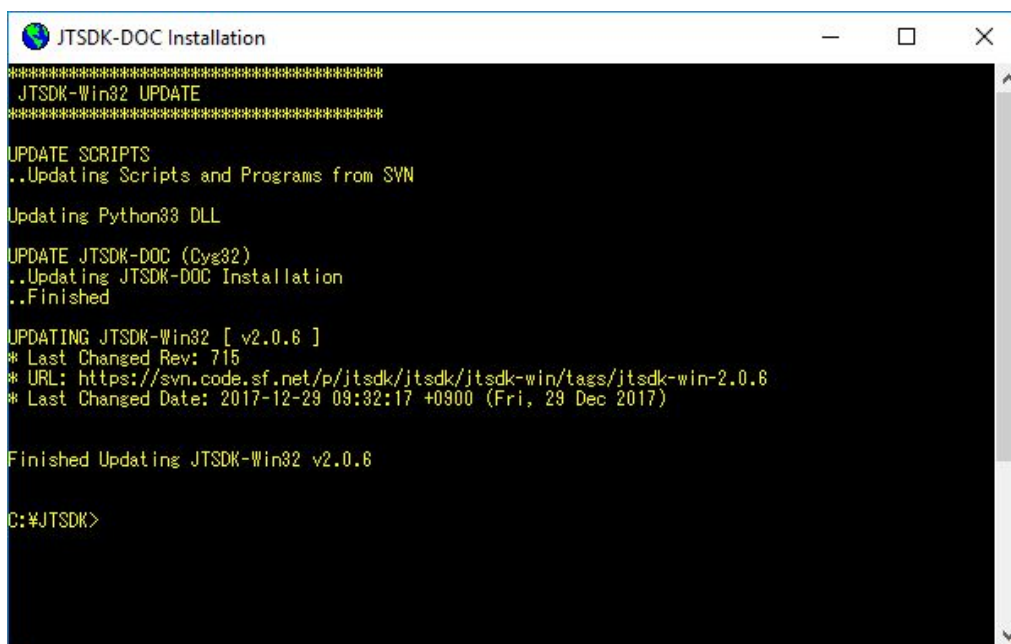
JTSDK-DOC Installation

****************************************
JTSDK-Win32 UPDATE
****************************************

UPDATE SCRIPTS
..Updating Scripts and Programs from SVN

Updating Python33 DLL

UPDATE JTSDK-DOC (Cyg32)
..Updating JTSDK-DOC Installation
..Finished

UPDATING JTSDK-Win32 [ v2.0.6 ]
* Last Changed Rev: 715
* URL: https://svn.code.sf.net/p/jtsdk/jtsdk/jtsdk-win/tags/jtsdk-win-2.0.6
* Last Changed Date: 2017-12-29 09:32:17 +0900 (Fri, 29 Dec 2017)

Finished Updating JTSDK-Win32 v2.0.6

C:¥JTSDK>